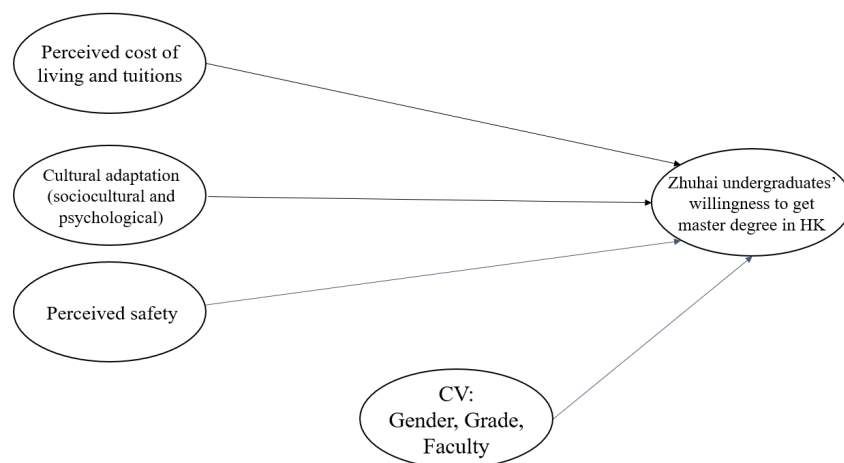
Perceived cost of living and tuitions

Cultural adaptation (sociocultural and psychological)

Perceived safety

Zhuhai undergraduates' willingness to get master degree in HK

CV: Gender, Grade, Faculty